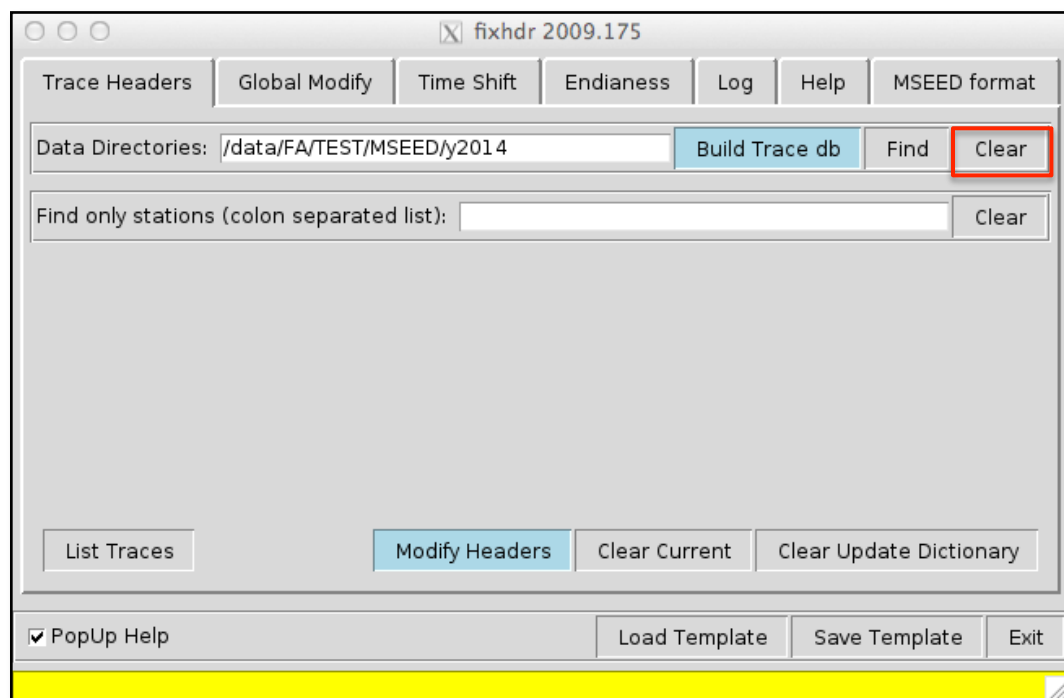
fixhdr 2009.175

Trace Headers | Global Modify | Time Shift | Endianess | Log | Help | MSEED format

Data Directories: /data/FA/TEST/MSEED/y2014 Build Trace db Find Clear

Find only stations (colon separated list): Clear

List Traces Modify Headers Clear Current Clear Update Dictionary

☑ PopUp Help Load Template Save Template Exit